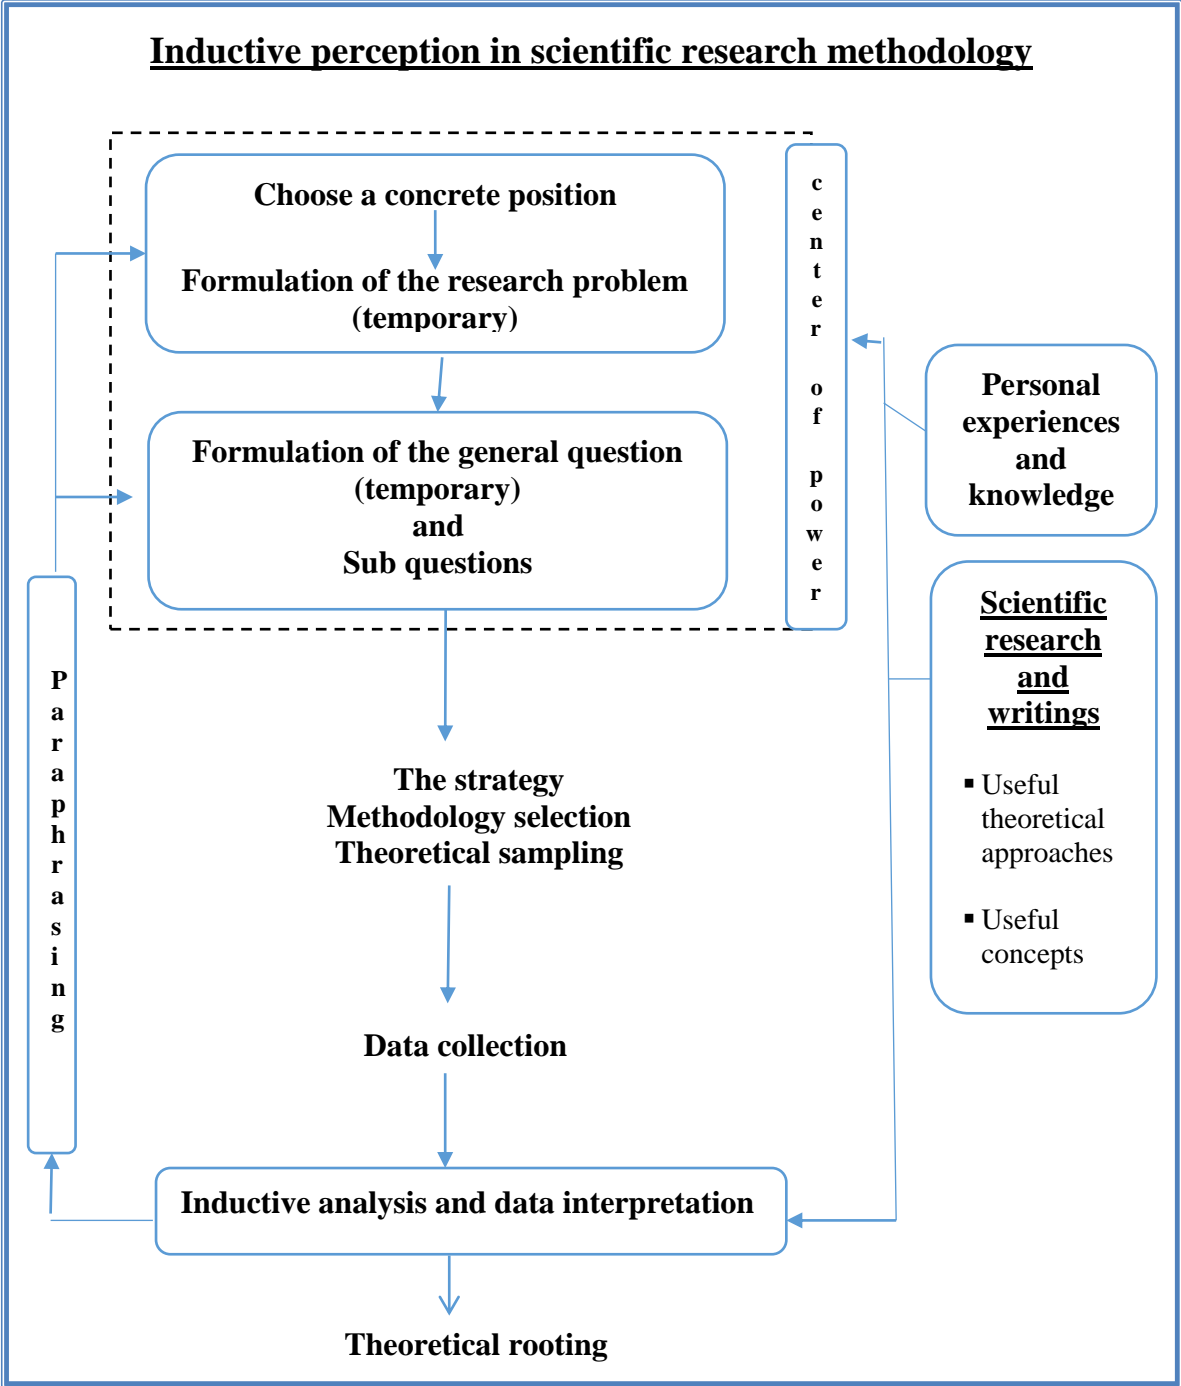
Inductive perception in scientific research methodology

Choose a concrete position

Formulation of the research problem (temporary)

Formulation of the general question (temporary) and Sub questions

center of power

Personal experiences and knowledge

Scientific research and writings

▪ Useful theoretical approaches

▪ Useful concepts

Paraphrasing

The strategy
Methodology selection
Theoretical sampling

Data collection

Inductive analysis and data interpretation

Theoretical rooting